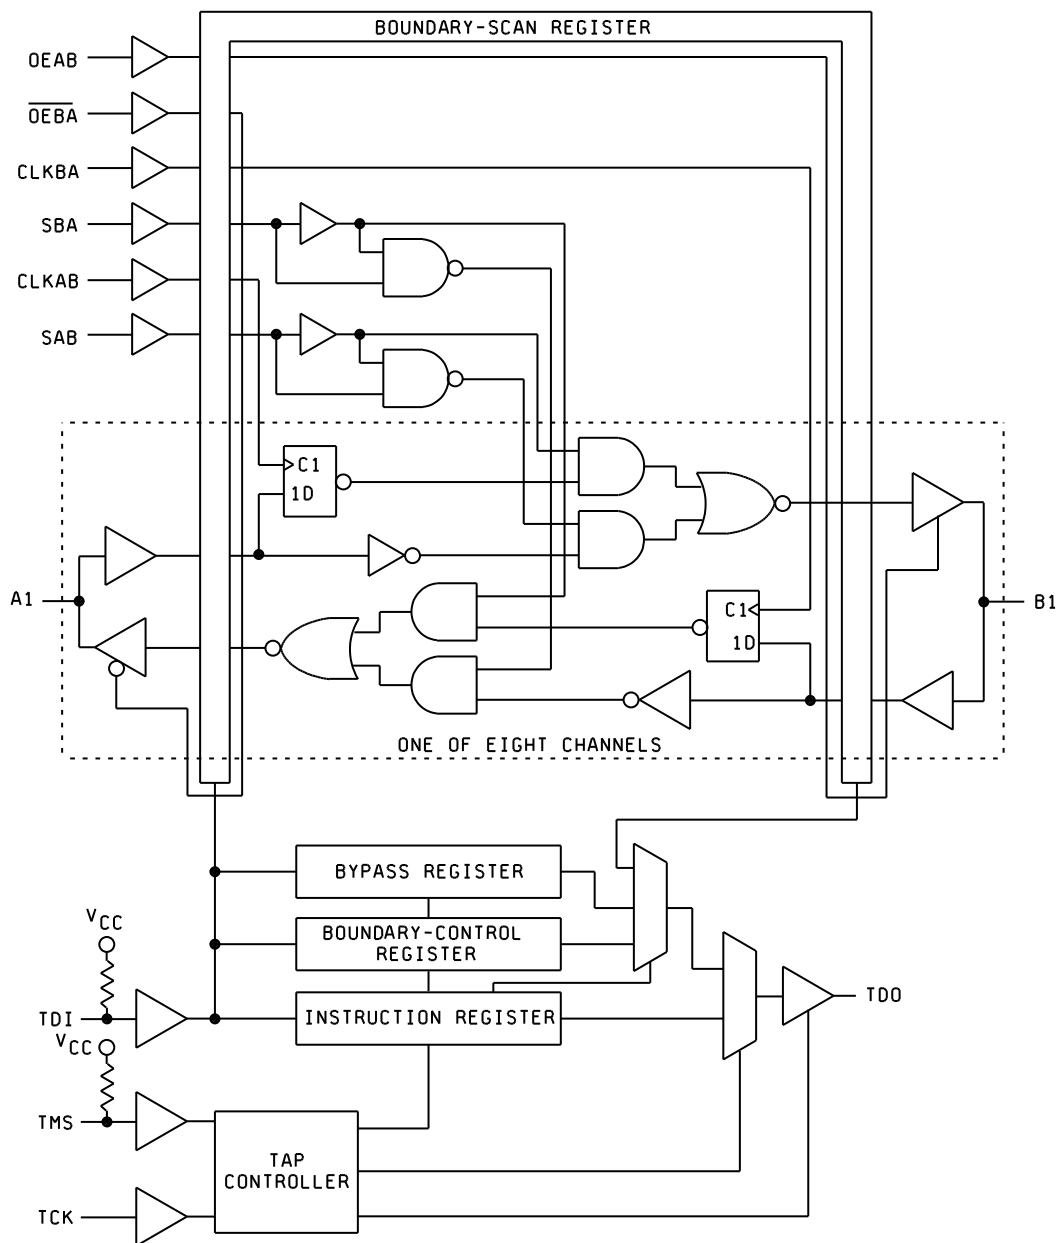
BOUNDARY-SCAN REGISTER

OEAB

$\overline{OEBA}$

CLKBA

SBA

CLKAB

SAB

C1

1D

C1

1D

A1

B1

ONE OF EIGHT CHANNELS

BYPASS REGISTER

BOUNDARY-CONTROL REGISTER

INSTRUCTION REGISTER

$V_{CC}$

TDI

$V_{CC}$

TMS

TAP CONTROLLER

TCK

TDO